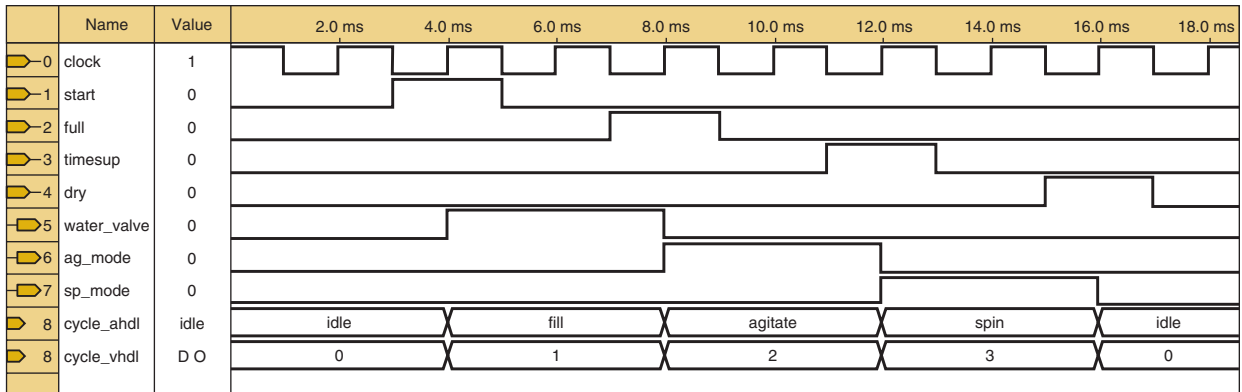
| | Name | Value | 2.0 ms | 4.0 ms | 6.0 ms | 8.0 ms | 10.0 ms | 12.0 ms | 14.0 ms | 16.0 ms | 18.0 ms |
|---|---|---|---|---|---|---|---|---|---|---|---|
| 0 | clock | 1 | | | | | | | | | |
| 1 | start | 0 | | | | | | | | | |
| 2 | full | 0 | | | | | | | | | |
| 3 | timesup | 0 | | | | | | | | | |
| 4 | dry | 0 | | | | | | | | | |
| 5 | water_valve | 0 | | | | | | | | | |
| 6 | ag_mode | 0 | | | | | | | | | |
| 7 | sp_mode | 0 | | | | | | | | | |
| 8 | cycle_ahdl | idle | idle | | fill | | agitate | | spin | | idle |
| 8 | cycle_vhdl | D O | 0 | | 1 | | 2 | | 3 | | 0 |